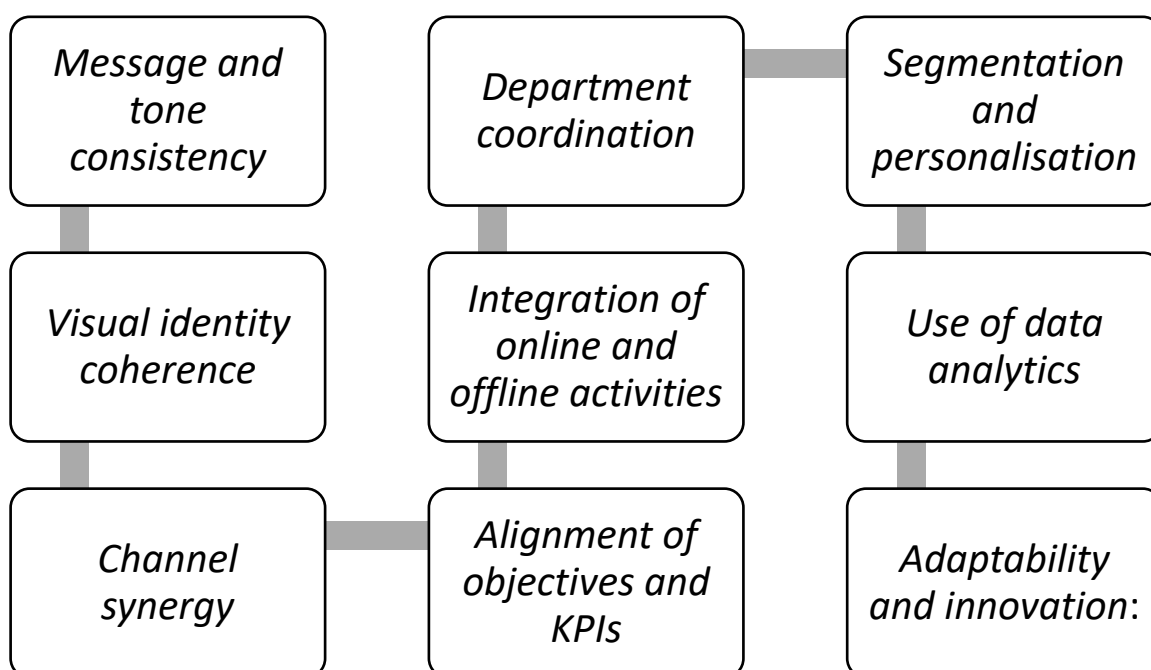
Message and tone consistency

Visual identity coherence

Channel synergy

Alignment of objectives and KPIs

Integration of online and offline activities

Department coordination

Segmentation and personalisation

Use of data analytics

Adaptability and innovation: